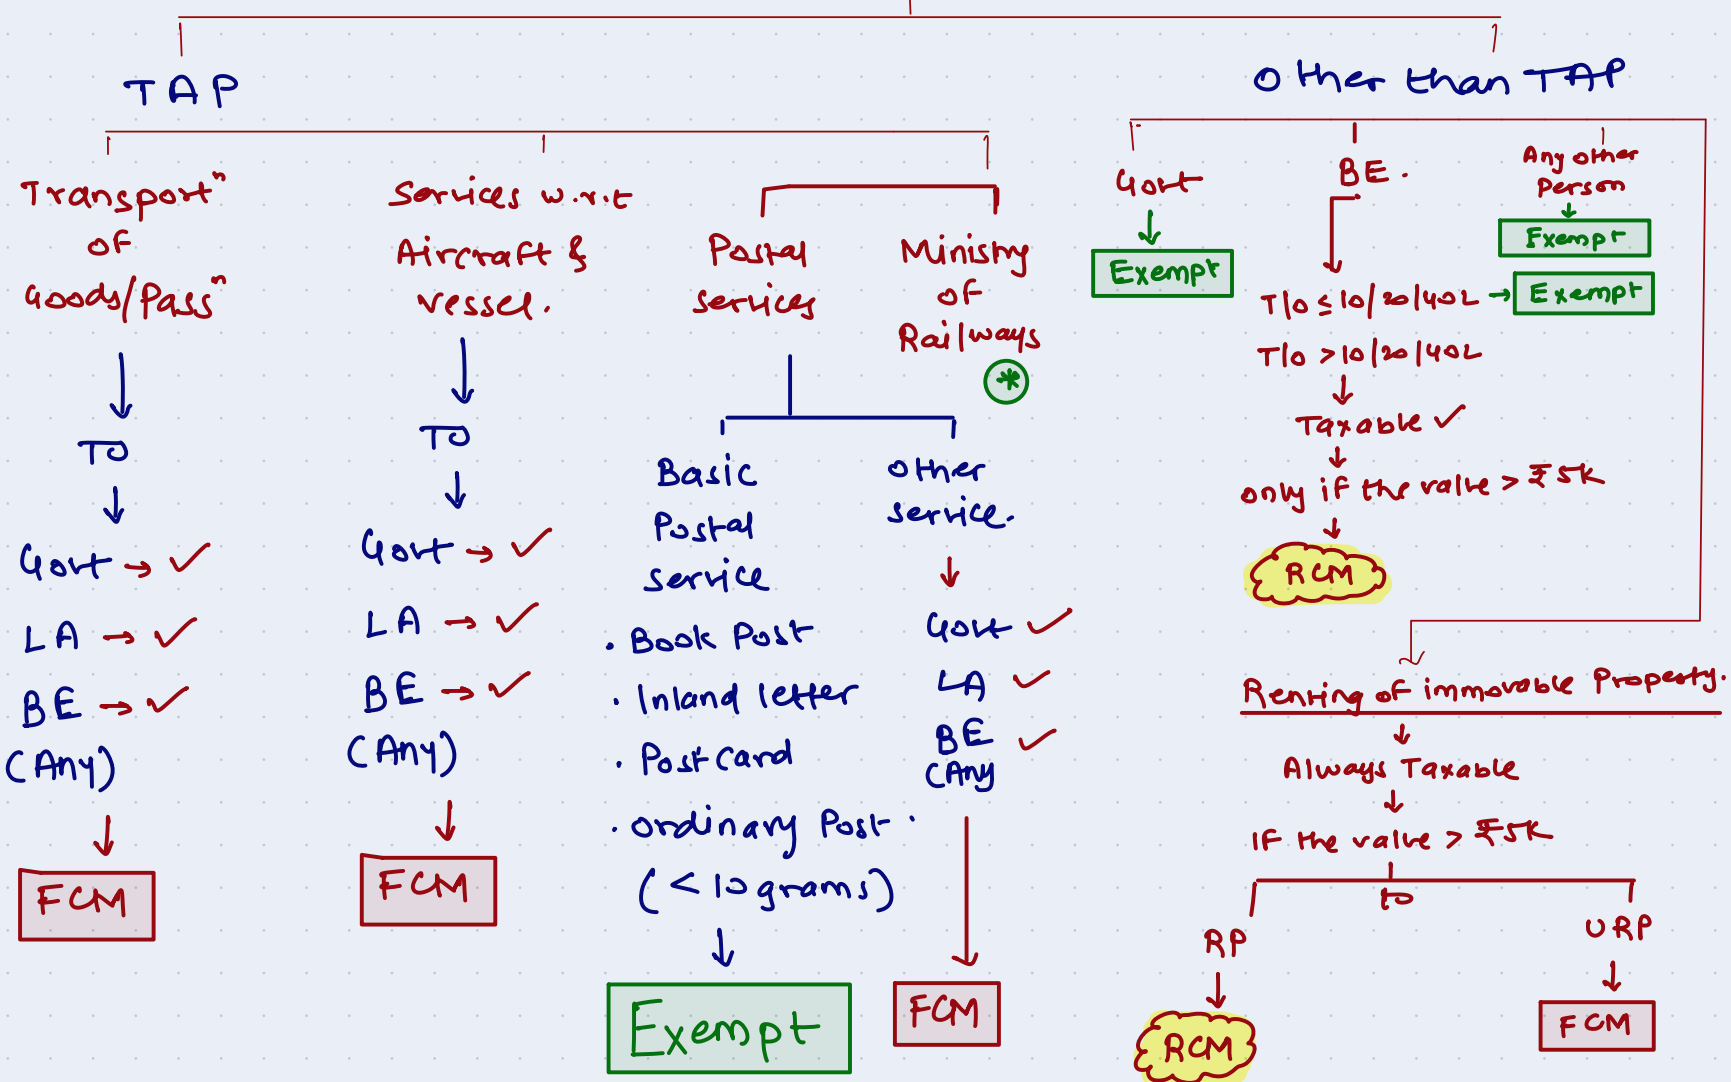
TAP

Other than TAP

Transport" of Goods/Pass"

TO

Govt → ✓

LA → ✓

BE → ✓

(Any)

FCM

Services w.r.t Aircraft & vessel.

TO

Govt → ✓

LA → ✓

BE → ✓

(Any)

FCM

Postal services

Ministry of Railways

Basic Postal service

. Book Post

. Inland letter

. Post card

. ordinary Post.

(< 10 grams)

Exempt

other service.

Govt ✓

LA ✓

BE ✓

(Any

FCM

Govt

Exempt

BE.

T/o ≤ 10/20/40L → Exempt

T/o > 10/20/40L

Taxable ✓

only if the value > ₹5K

RCM

Any other person

Exempt

Renting of immovable Property.

Always Taxable

If the value > ₹5K

to

RP

RCM

URP

FCM